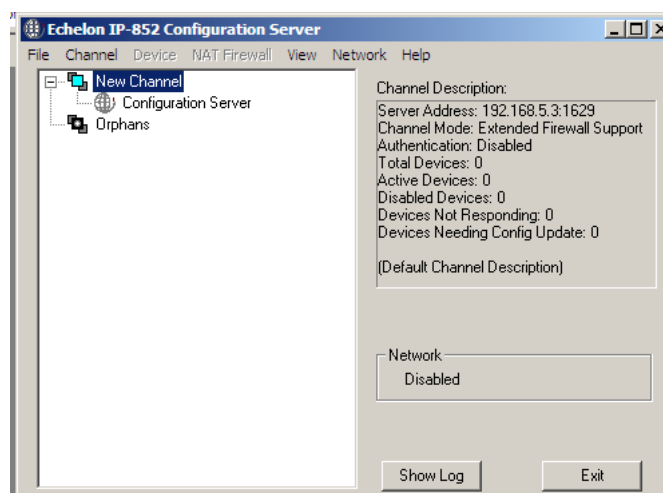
Echelon IP-852 Configuration Server

File Channel Device NAT Firewall View Network Help

New Channel
Configuration Server
Orphans

Channel Description:

Server Address: 192.168.5.3:1629
Channel Mode: Extended Firewall Support
Authentication: Disabled
Total Devices: 0
Active Devices: 0
Disabled Devices: 0
Devices Not Responding: 0
Devices Needing Config Update: 0

(Default Channel Description)

Network
Disabled

Show Log
Exit